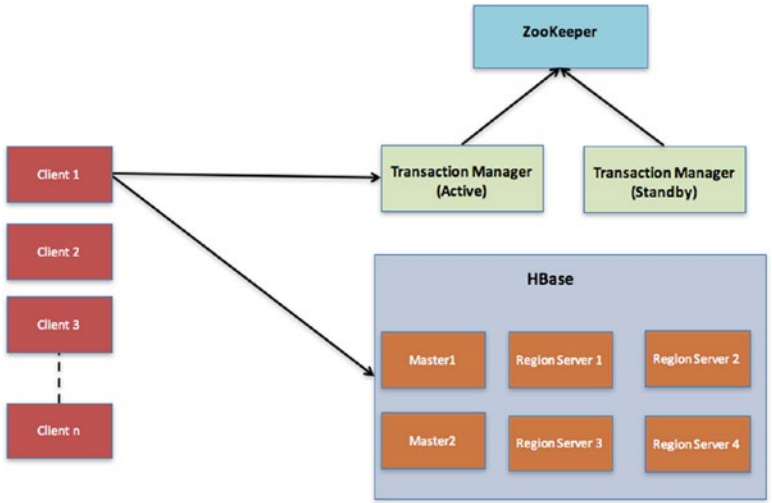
ZooKeeper

Client 1

Transaction Manager (Active)

Transaction Manager (Standby)

Client 2

HBase

Client 3

Master1

Region Server 1

Region Server 2

Client n

Master2

Region Server 3

Region Server 4